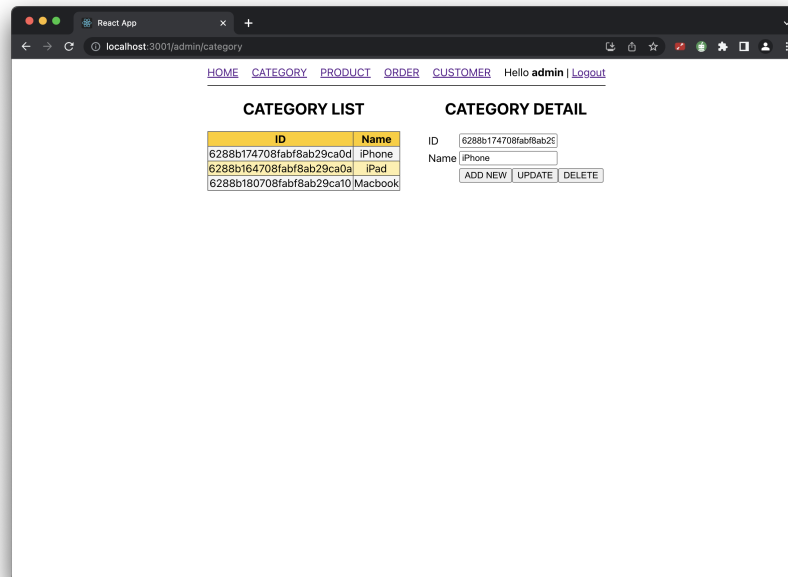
React App

localhost:3001/admin/category

HOME CATEGORY PRODUCT ORDER CUSTOMER Hello **admin** | Logout

CATEGORY LIST

| ID | Name |
|---|---|
| 6288b174708fabf8ab29ca0d | iPhone |
| 6288b164708fabf8ab29ca0a | iPad |
| 6288b180708fabf8ab29ca10 | Macbook |

CATEGORY DETAIL

ID 6288b174708fabf8ab29
Name iPhone
ADD NEW UPDATE DELETE